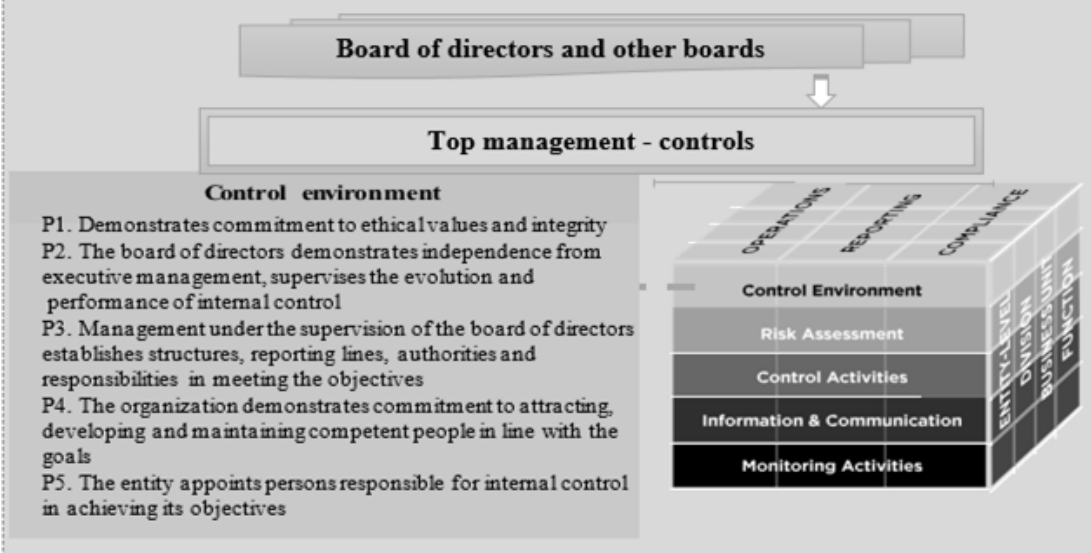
Board of directors and other boards

Top management - controls

Control environment

P1. Demonstrates commitment to ethical values and integrity
P2. The board of directors demonstrates independence from executive management, supervises the evolution and performance of internal control
P3. Management under the supervision of the board of directors establishes structures, reporting lines, authorities and responsibilities in meeting the objectives
P4. The organization demonstrates commitment to attracting, developing and maintaining competent people in line with the goals
P5. The entity appoints persons responsible for internal control in achieving its objectives

OPERATIONS
REPORTING
COMPLIANCE

Control Environment
Risk Assessment
Control Activities
Information & Communication
Monitoring Activities

ENTITY-LEVEL
DIVISION
BUSINESS UNIT
FUNCTION